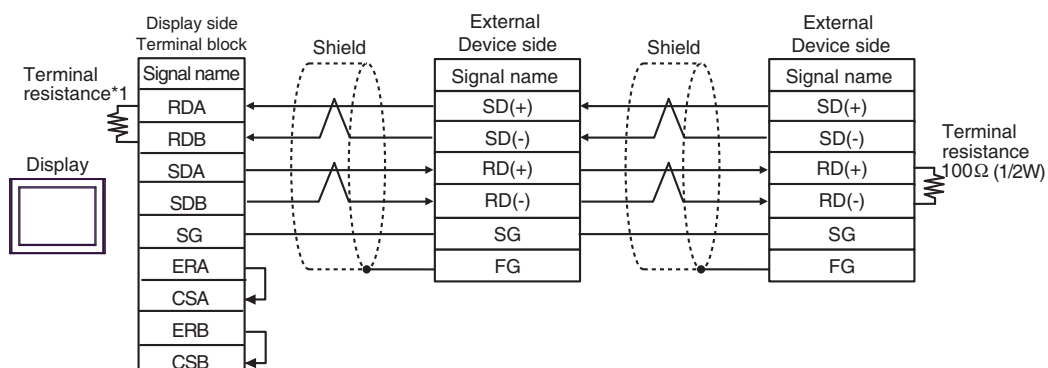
Display side
Terminal block

Terminal resistance*1

Display

| Signal name |
|---|
| RDA |
| RDB |
| SDA |
| SDB |
| SG |
| ERA |
| CSA |
| ERB |
| CSB |

Shield

External Device side

| Signal name |
|---|
| SD(+) |
| SD(-) |
| RD(+) |
| RD(-) |
| SG |
| FG |

Shield

External Device side

| Signal name |
|---|
| SD(+) |
| SD(-) |
| RD(+) |
| RD(-) |
| SG |
| FG |

Terminal resistance
100Ω (1/2W)